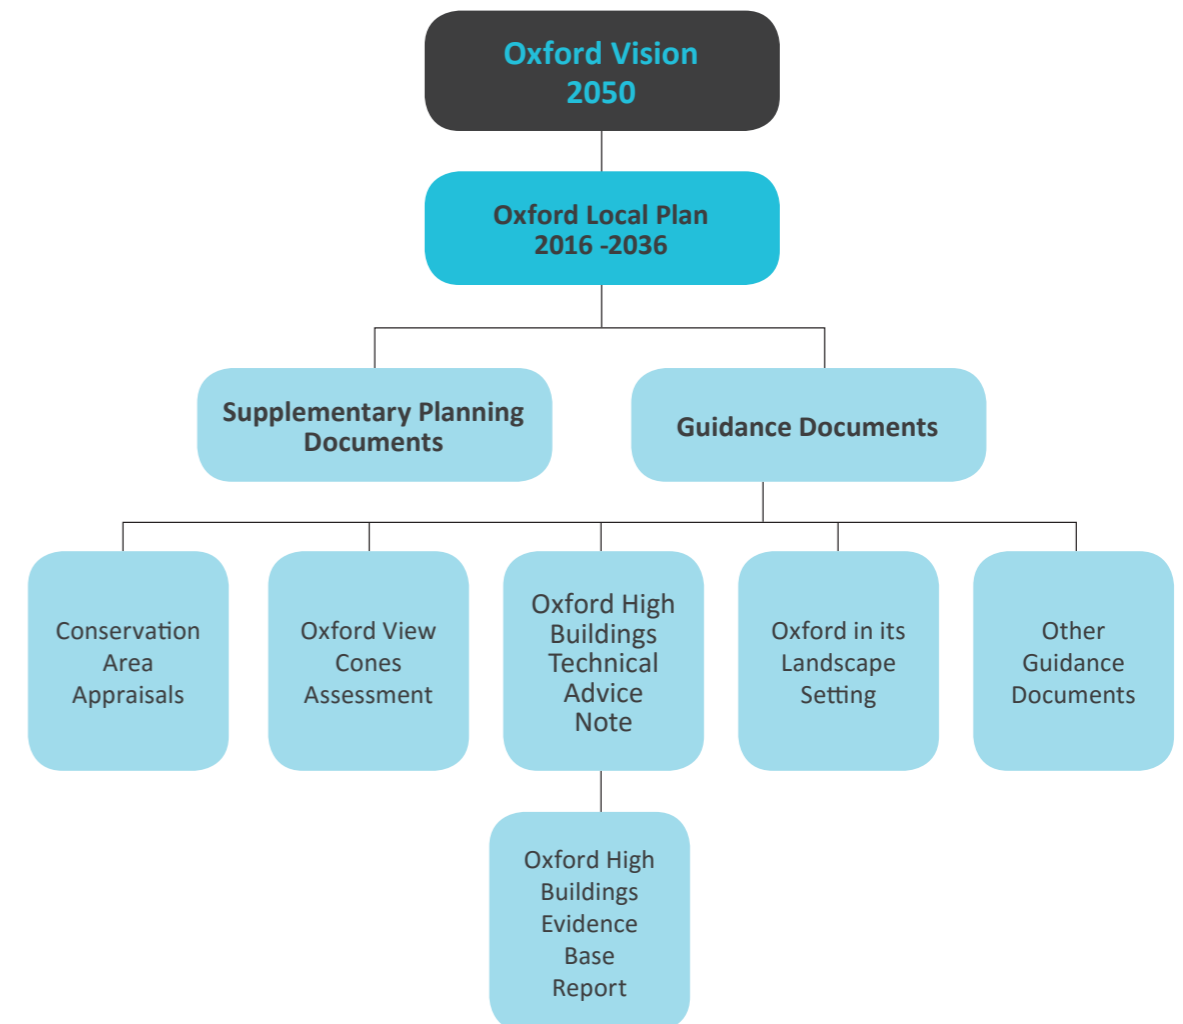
Oxford Vision 2050

Oxford Local Plan 2016 -2036

Supplementary Planning Documents

Guidance Documents

Conservation Area Appraisals

Oxford View Cones Assessment

Oxford High Buildings Technical Advice Note

Oxford in its Landscape Setting

Other Guidance Documents

Oxford High Buildings Evidence Base Report